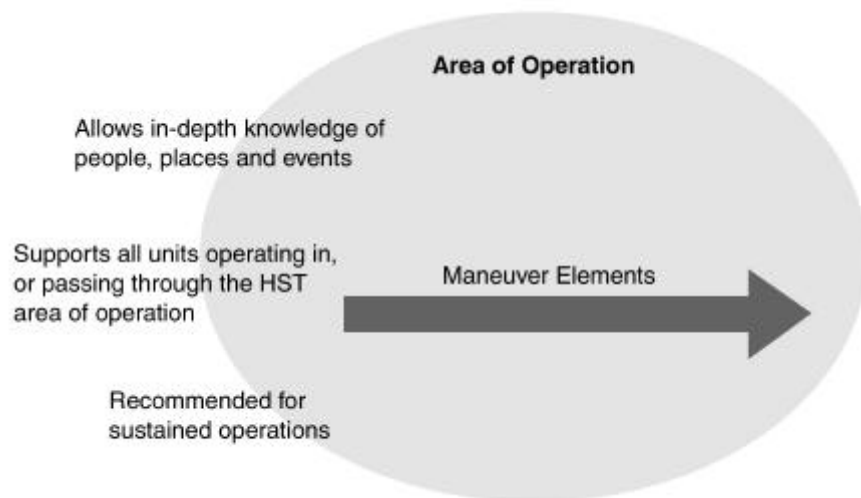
Area of Operation

Allows in-depth knowledge of people, places and events

Supports all units operating in, or passing through the HST area of operation

Maneuver Elements

Recommended for sustained operations